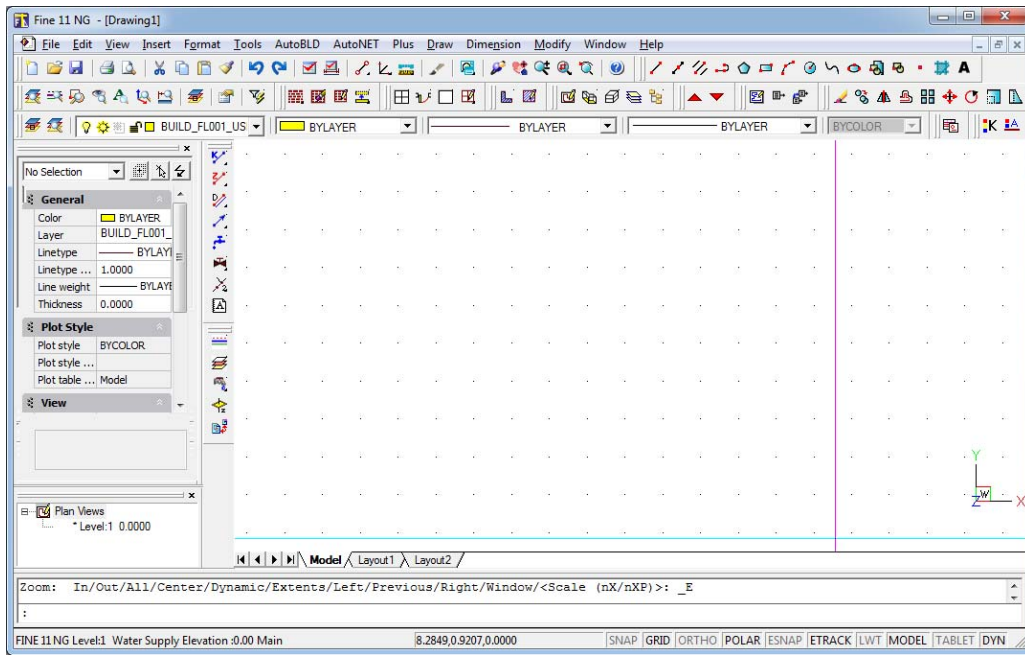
Fine 11 NG - [Drawing1]

File Edit View Insert Format Tools AutoBLD AutoNET Plus Draw Dimension Modify Window Help

BUILD_FL001_US BYLAYER BYLAYER BYLAYER BYCOLOR

No Selection

General

| Color | BYLAYER |
|---|---|
| Layer | BUILD_FL001_ |
| Linetype | BYLAYI |
| Linetype ... | 1.0000 |
| Line weight | BYLAYE |
| Thickness | 0.0000 |

Plot Style

| Plot style | BYCOLOR |
|---|---|
| Plot style ... | |
| Plot table ... | Model |

View

Plan Views
* Level:1 0.0000

Model Layout1 Layout2

Y
W
X

Zoom: In/Out/All/Center/Dynamic/Extents/Left/Previous/Right/Window/<Scale (nX/nXP)>: _E

:

FINE 11 NG Level:1 Water Supply Elevation :0.00 Main 8.2849,0.9207,0.0000 SNAP GRID ORTHO POLAR ESNAP ETRACK LWT MODEL TABLET DYN